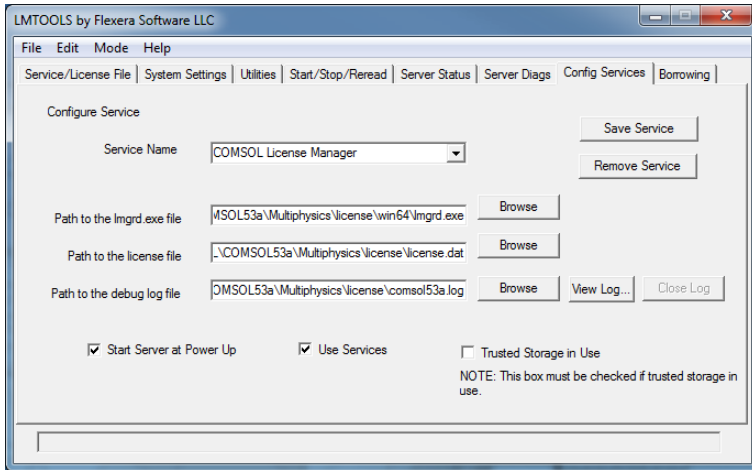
LMTOOLS by Flexera Software LLC

File Edit Mode Help

Service/License File | System Settings | Utilities | Start/Stop/Reread | Server Status | Server Diags | Config Services | Borrowing

Configure Service

Service Name COMSOL License Manager

Save Service

Remove Service

Path to the lmgrd.exe file MSOL53a\Multiphysics\license\win64\lmgrd.exe Browse

Path to the license file _\COMSOL53a\Multiphysics\license\license.dat Browse

Path to the debug log file OMSOL53a\Multiphysics\license\comsol53a.log Browse View Log... Close Log

Start Server at Power Up

Use Services

Trusted Storage in Use

NOTE: This box must be checked if trusted storage in use.